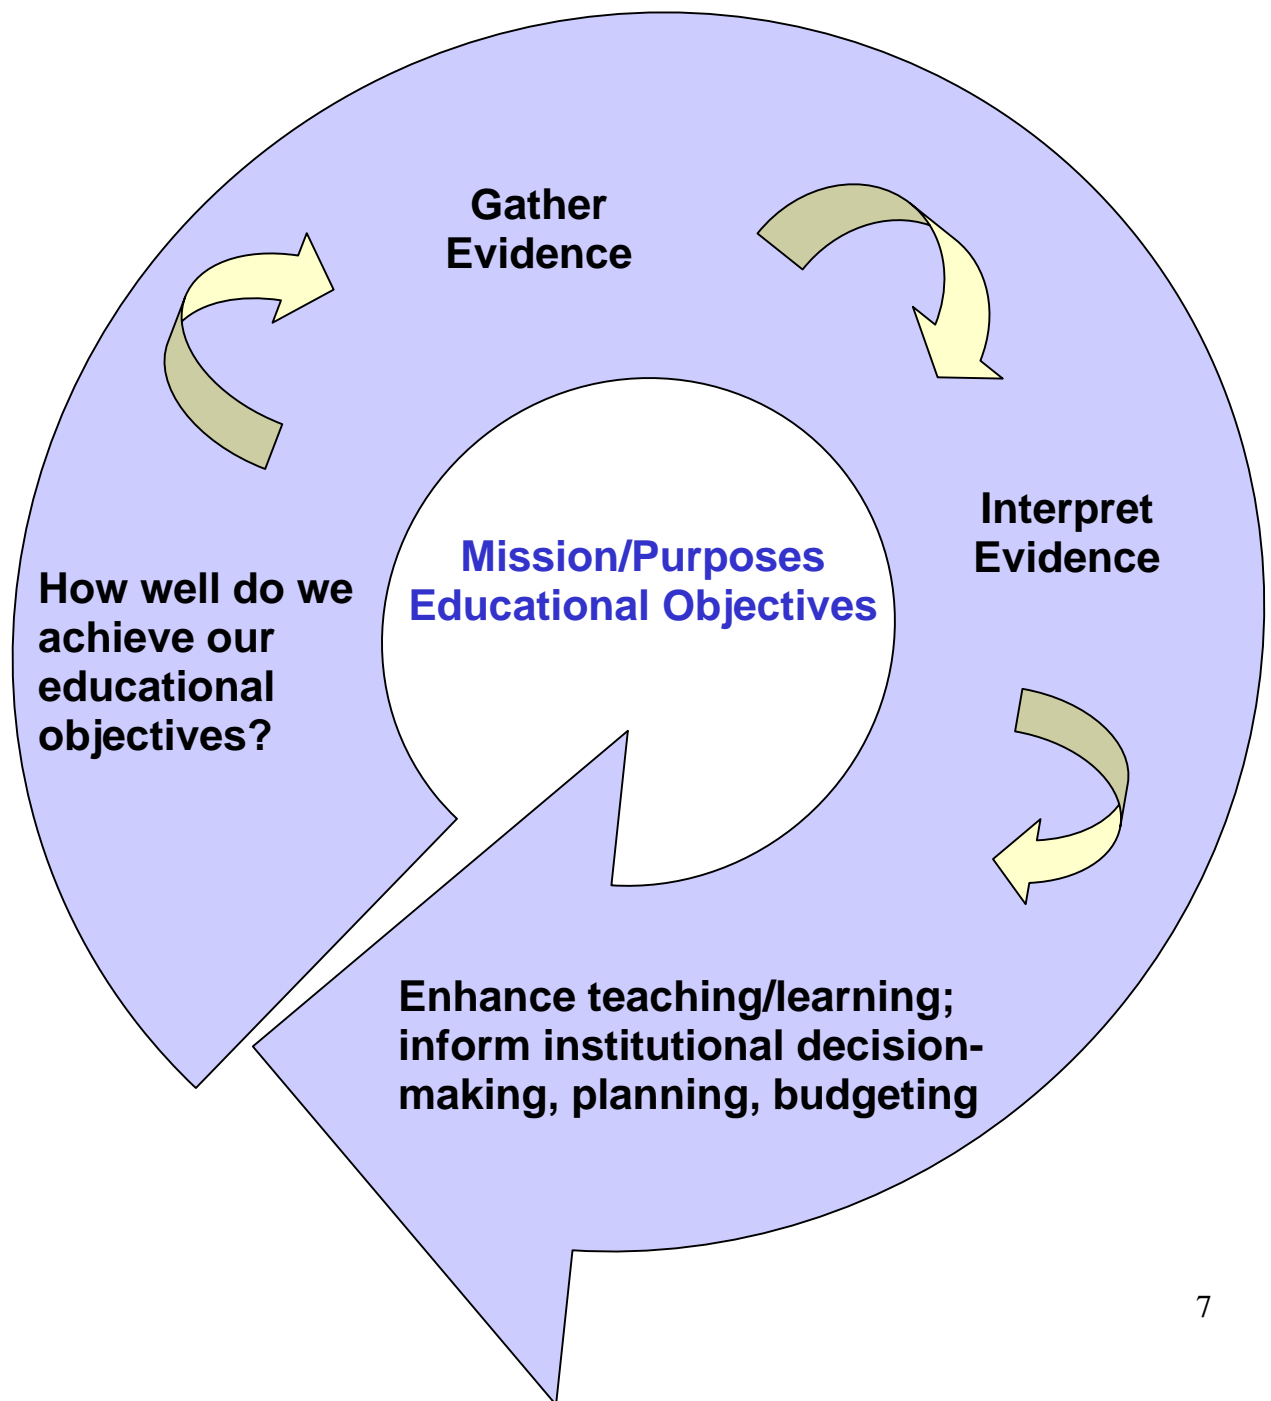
Gather Evidence

Interpret Evidence

Mission/Purposes
Educational Objectives

How well do we achieve our educational objectives?

Enhance teaching/learning; inform institutional decision-making, planning, budgeting

7